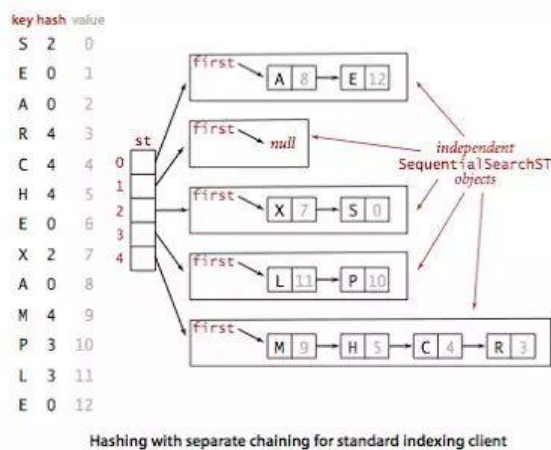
| key | hash | value |
|---|---|---|
| S | 2 | 0 |
| E | 0 | 1 |
| A | 0 | 2 |
| R | 4 | 3 |
| C | 4 | 4 |
| H | 4 | 5 |
| E | 0 | 6 |
| X | 2 | 7 |
| A | 0 | 8 |
| M | 4 | 9 |
| P | 3 | 10 |
| L | 3 | 11 |
| E | 0 | 12 |

st
0
1
2
3
4

first A 8 E 12
first null
first X 7 S 0
first L 11 P 10
first M 9 H 5 C 4 R 3

independent SequentialSearchST objects

Hashing with separate chaining for standard indexing client